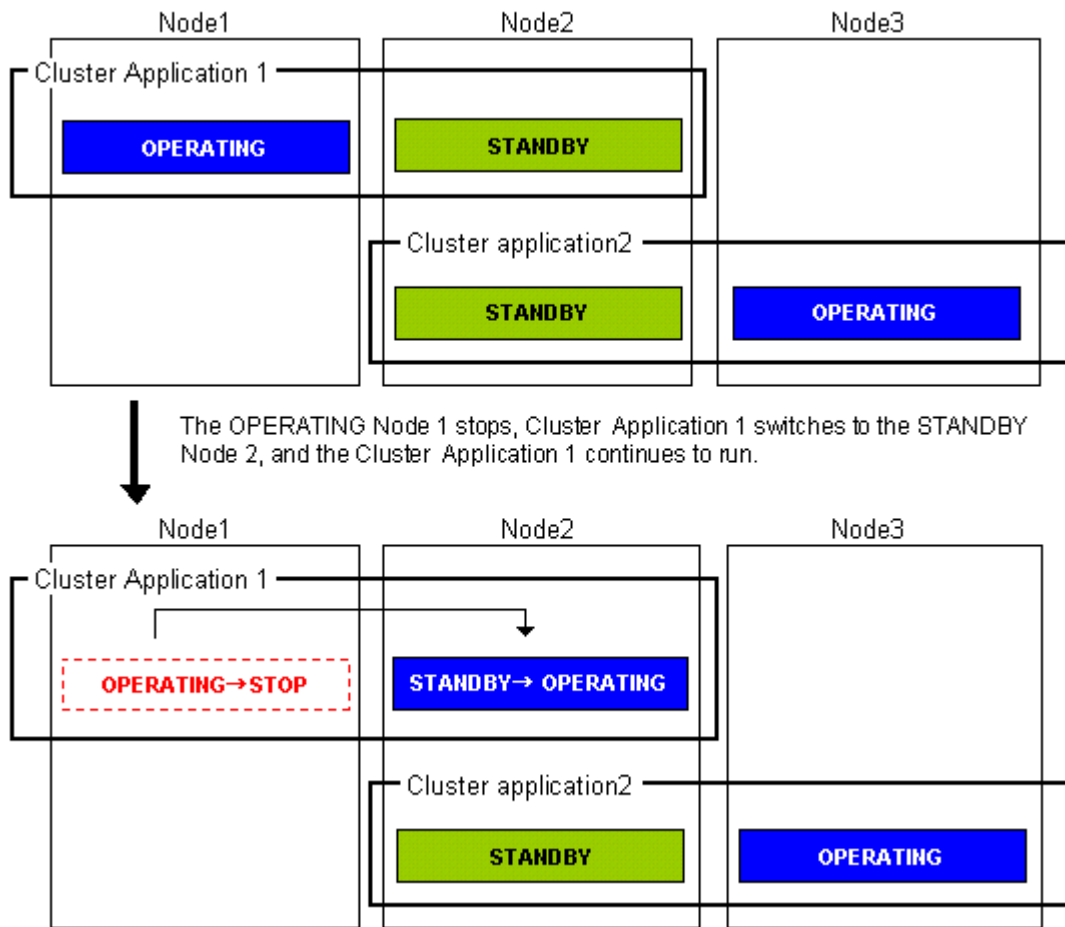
Node1

Node2

Node3

Cluster Application 1

OPERATING

STANDBY

Cluster application2

STANDBY

OPERATING

The OPERATING Node 1 stops, Cluster Application 1 switches to the STANDBY Node 2, and the Cluster Application 1 continues to run.

Node1

Node2

Node3

Cluster Application 1

OPERATING→STOP

STANDBY→ OPERATING

Cluster application2

STANDBY

OPERATING